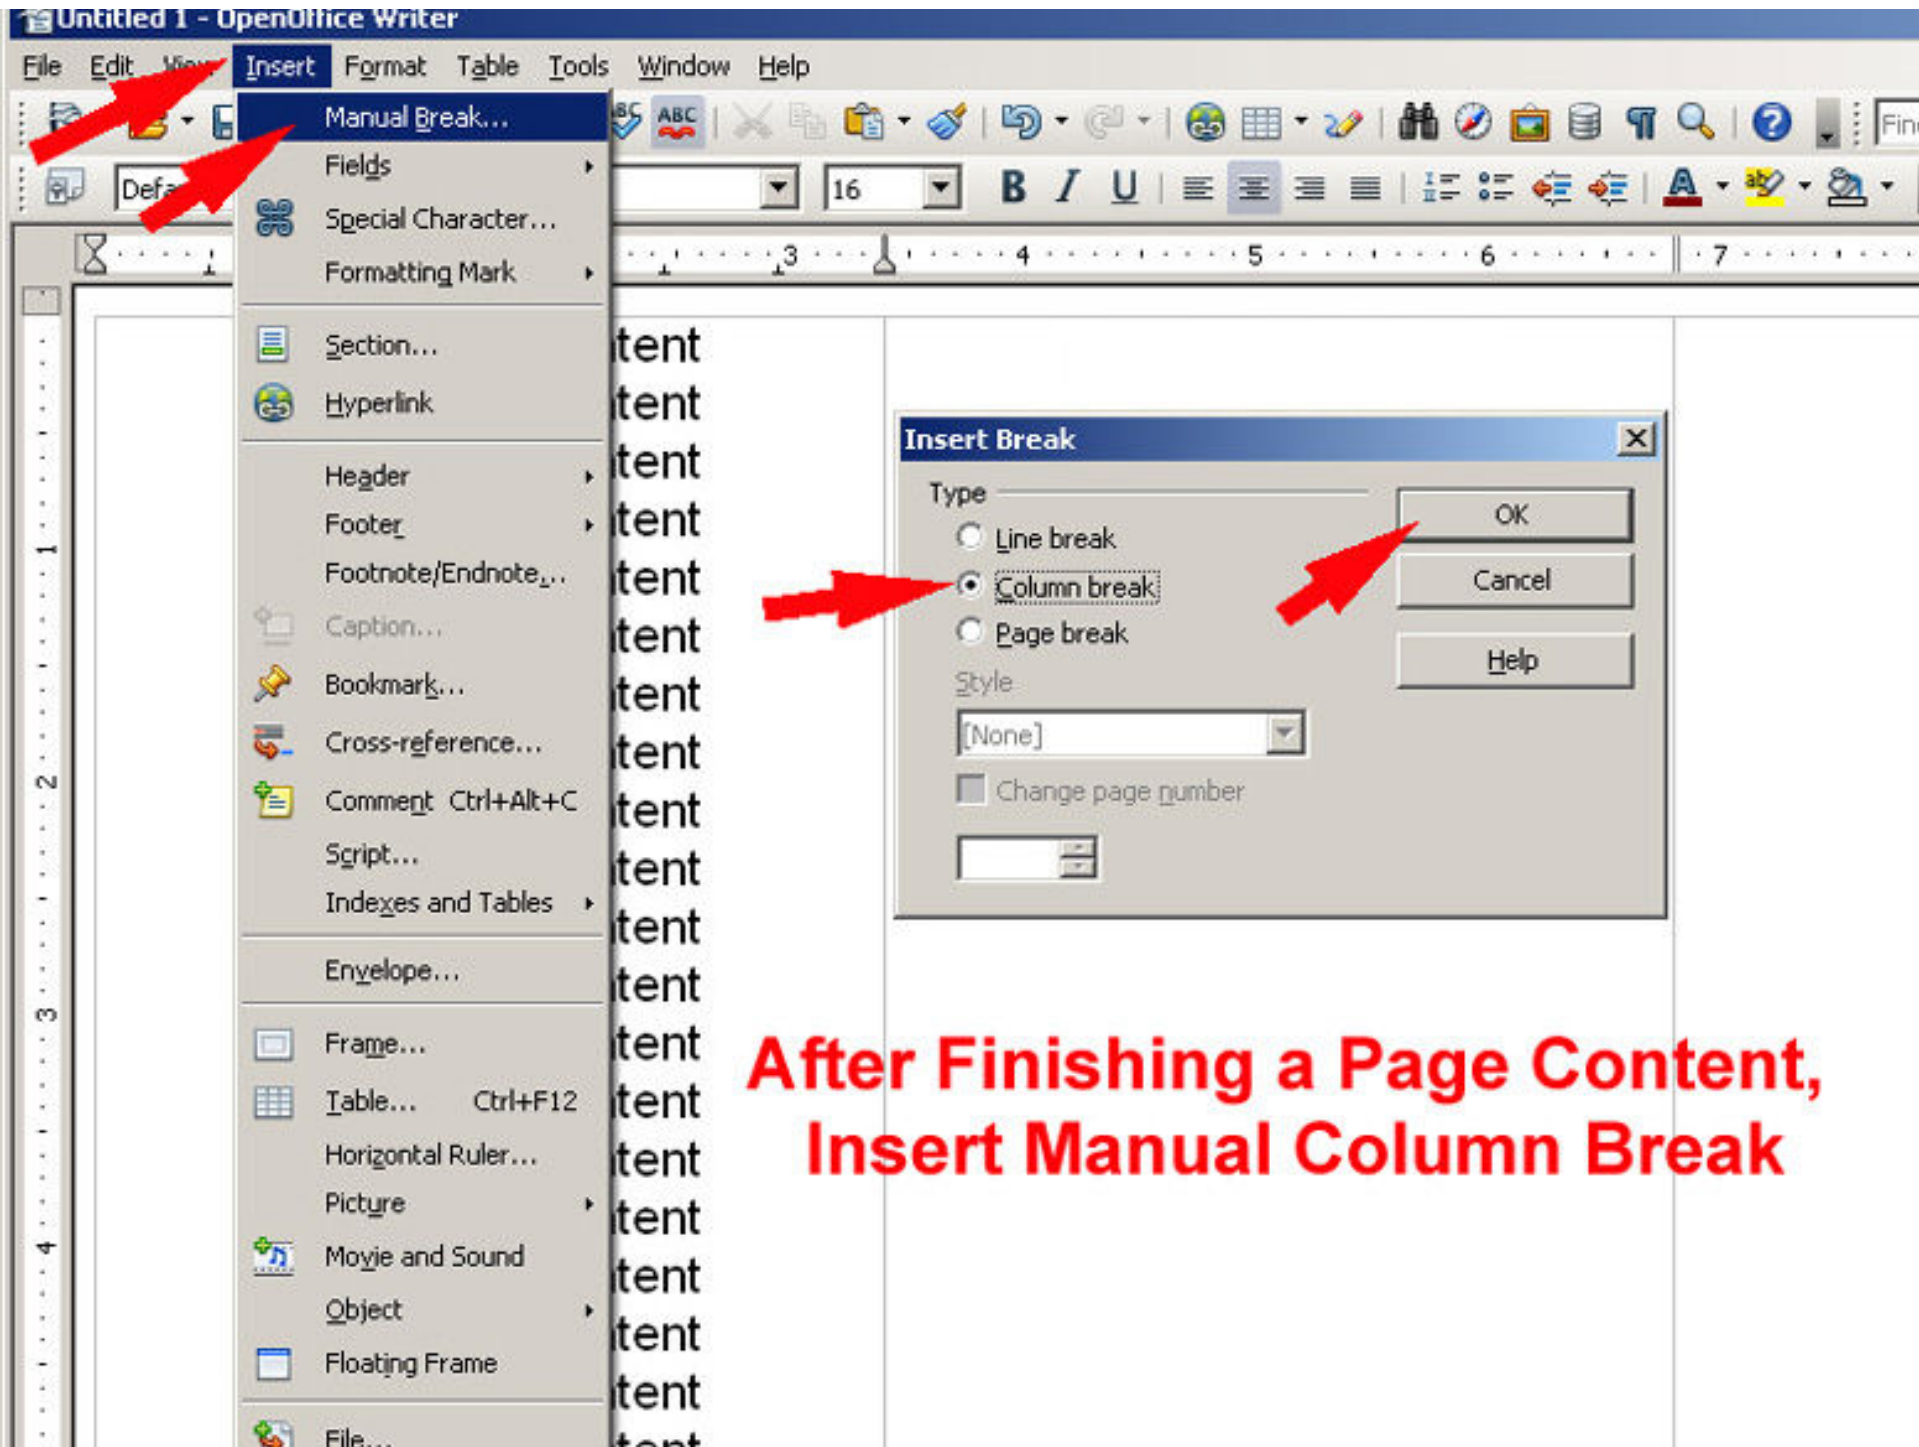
Untitled 1 - OpenOffice Writer

File Edit View Insert Format Table Tools Window Help

Defa

16

B I U

Fin

3 4 5 6 7

1 2 3 4

Manual Break...
Fields
Special Character...
Formatting Mark
Section...
Hyperlink
Header
Footer
Footnote/Endnote...
Caption...
Bookmark...
Cross-reference...
Comment Ctrl+Alt+C
Script...
Indexes and Tables
Envelope...
Frame...
Table... Ctrl+F12
Horizontal Ruler...
Picture
Movie and Sound
Object
Floating Frame
File...

tent
tent
tent
tent
tent
tent
tent
tent
tent
tent
tent
tent
tent
tent
tent
tent
tent
tent
tent
tent

Insert Break

Type
Line break
Column break
Page break
Style
[None]
Change page number

OK
Cancel
Help

After Finishing a Page Content, Insert Manual Column Break